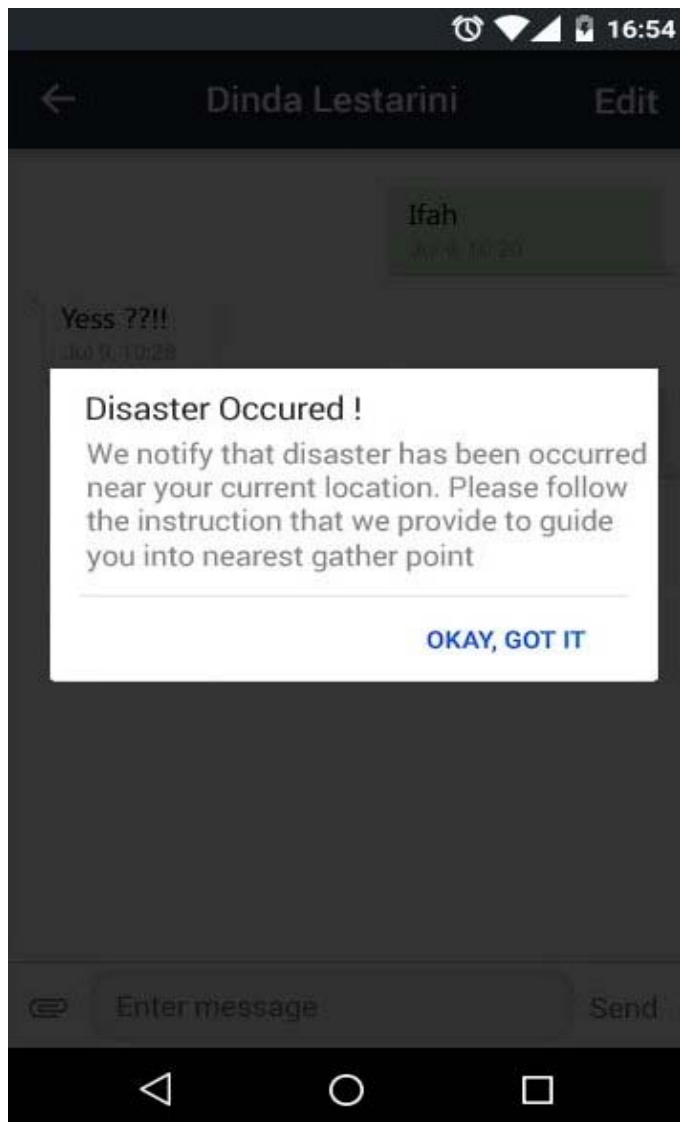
16:54

Dinda Lestarini

Edit

Ifah

Jul 9, 10:29

Yess ??!!

Jul 9, 10:28

Disaster Occured !

We notify that disaster has been occurred near your current location. Please follow the instruction that we provide to guide you into nearest gather point

OKAY, GOT IT

Enter message

Send